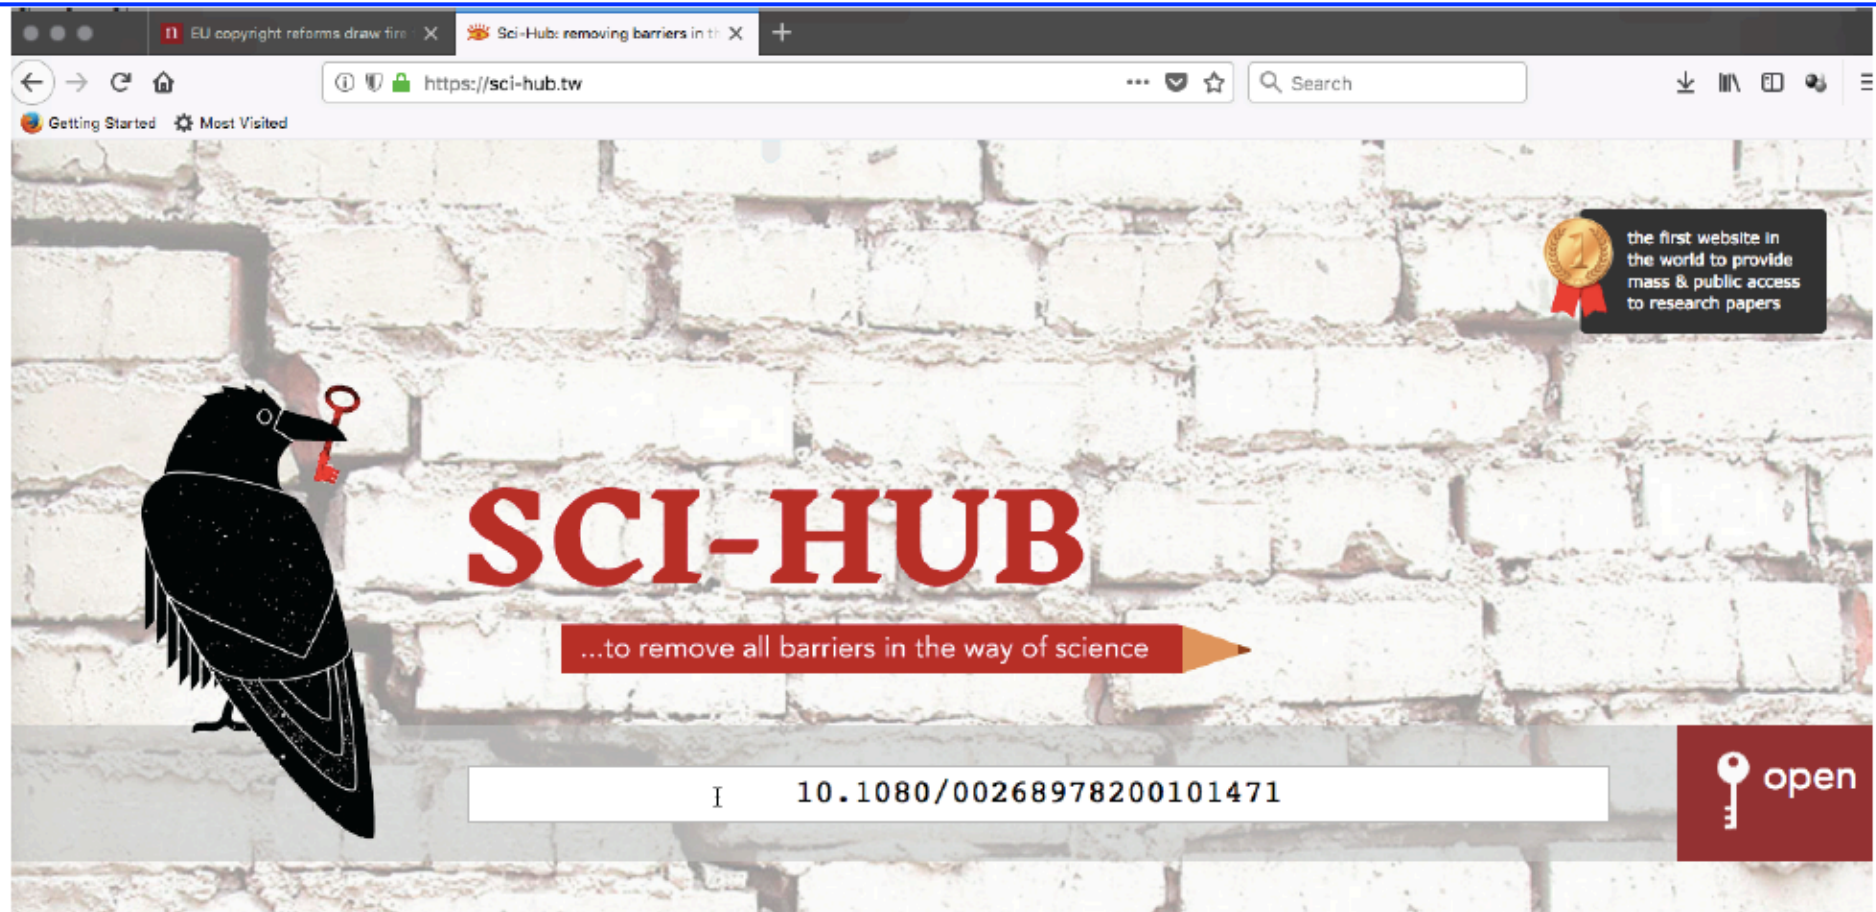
EU copyright reforms draw fire

Sci-Hub: removing barriers in th

https://sci-hub.tw

Search

Getting Started   Most Visited

1

the first website in the world to provide mass & public access to research papers

SCI-HUB

...to remove all barriers in the way of science

10.1080/00268978200101471

open